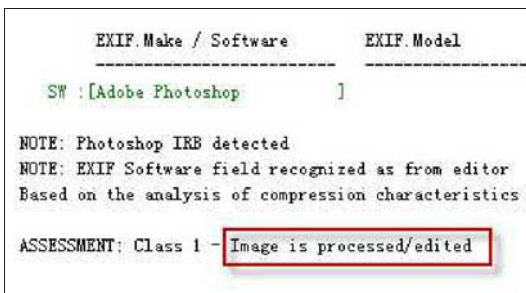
EXIF.Make / Software          EXIF.Model
---------------------------          ------------------

SW :[Adobe Photoshop          ]

NOTE: Photoshop IRB detected
NOTE: EXIF Software field recognized as from editor
Based on the analysis of compression characteristics

ASSESSMENT: Class 1 - Image is processed/edited